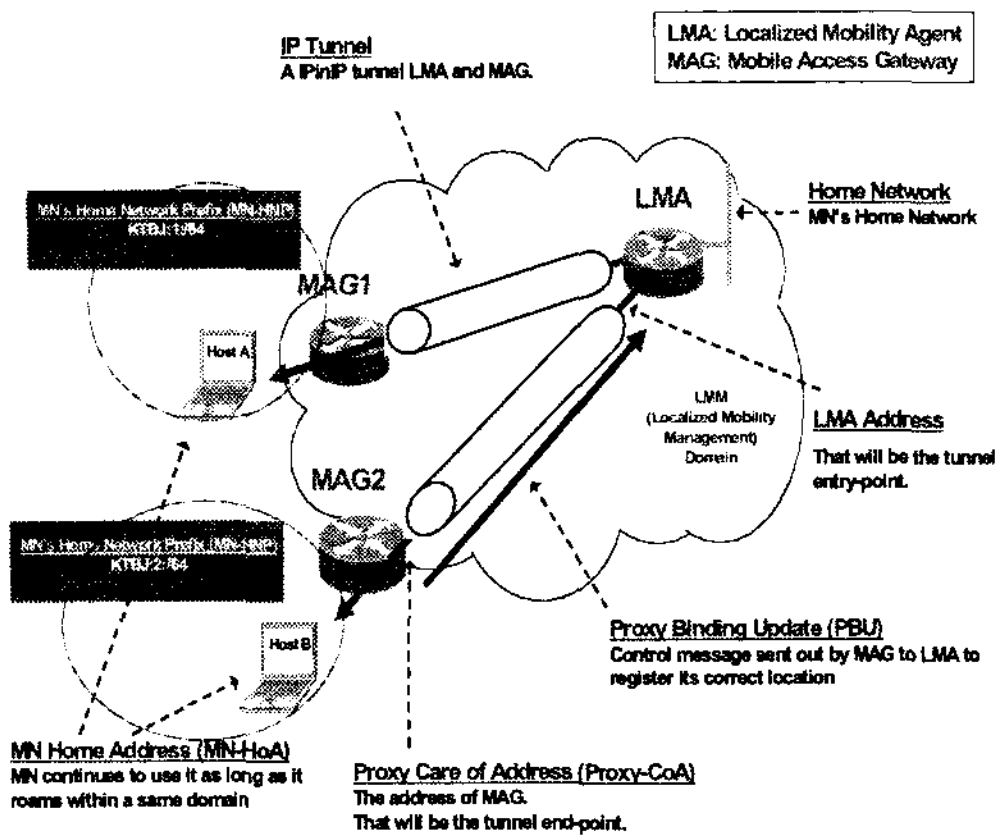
LMA: Localized Mobility Agent
MAG: Mobile Access Gateway

IP Tunnel
A IPinIP tunnel LMA and MAG.

MN's Home Network Prefix (MN-HNP)
KTBJ:1/64

LMA

Home Network
MN's Home Network

MAG1

Host A

LMM
(Localized Mobility Management)
Domain

LMA Address
That will be the tunnel entry-point.

MAG2

MN's Home Network Prefix (MN-HNP)
KTBJ:2:/64

Host B

Proxy Binding Update (PBU)
Control message sent out by MAG to LMA to register its correct location

MN Home Address (MN-HoA)
MN continues to use it as long as it roams within a same domain

Proxy Care of Address (Proxy-CoA)
The address of MAG.
That will be the tunnel end-point.